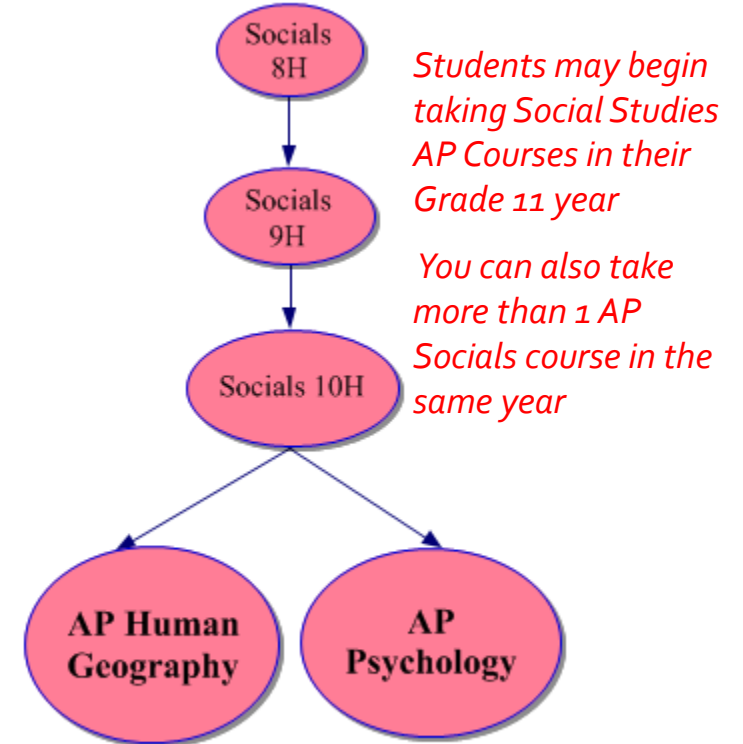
Socials 8H

Students may begin taking Social Studies AP Courses in their Grade 11 year

Socials 9H

You can also take more than 1 AP Socials course in the same year

Socials 10H

AP Human Geography

AP Psychology